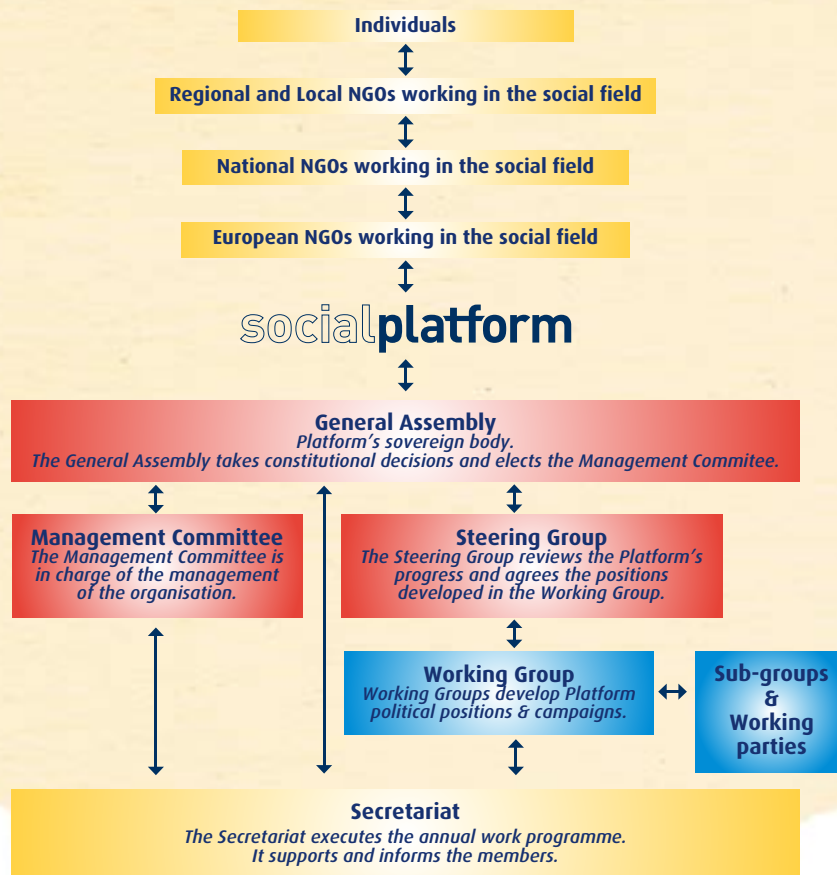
Individuals

Regional and Local NGOs working in the social field

National NGOs working in the social field

European NGOs working in the social field

socialplatform

General Assembly
Platform's sovereign body.
The General Assembly takes constitutional decisions and elects the Management Commitee.

Management Committee
The Management Committee is in charge of the management of the organisation.

Steering Group
The Steering Group reviews the Platform's progress and agrees the positions developed in the Working Group.

Working Group
Working Groups develop Platform political positions & campaigns.

Sub-groups & Working parties

Secretariat
The Secretariat executes the annual work programme.
It supports and informs the members.